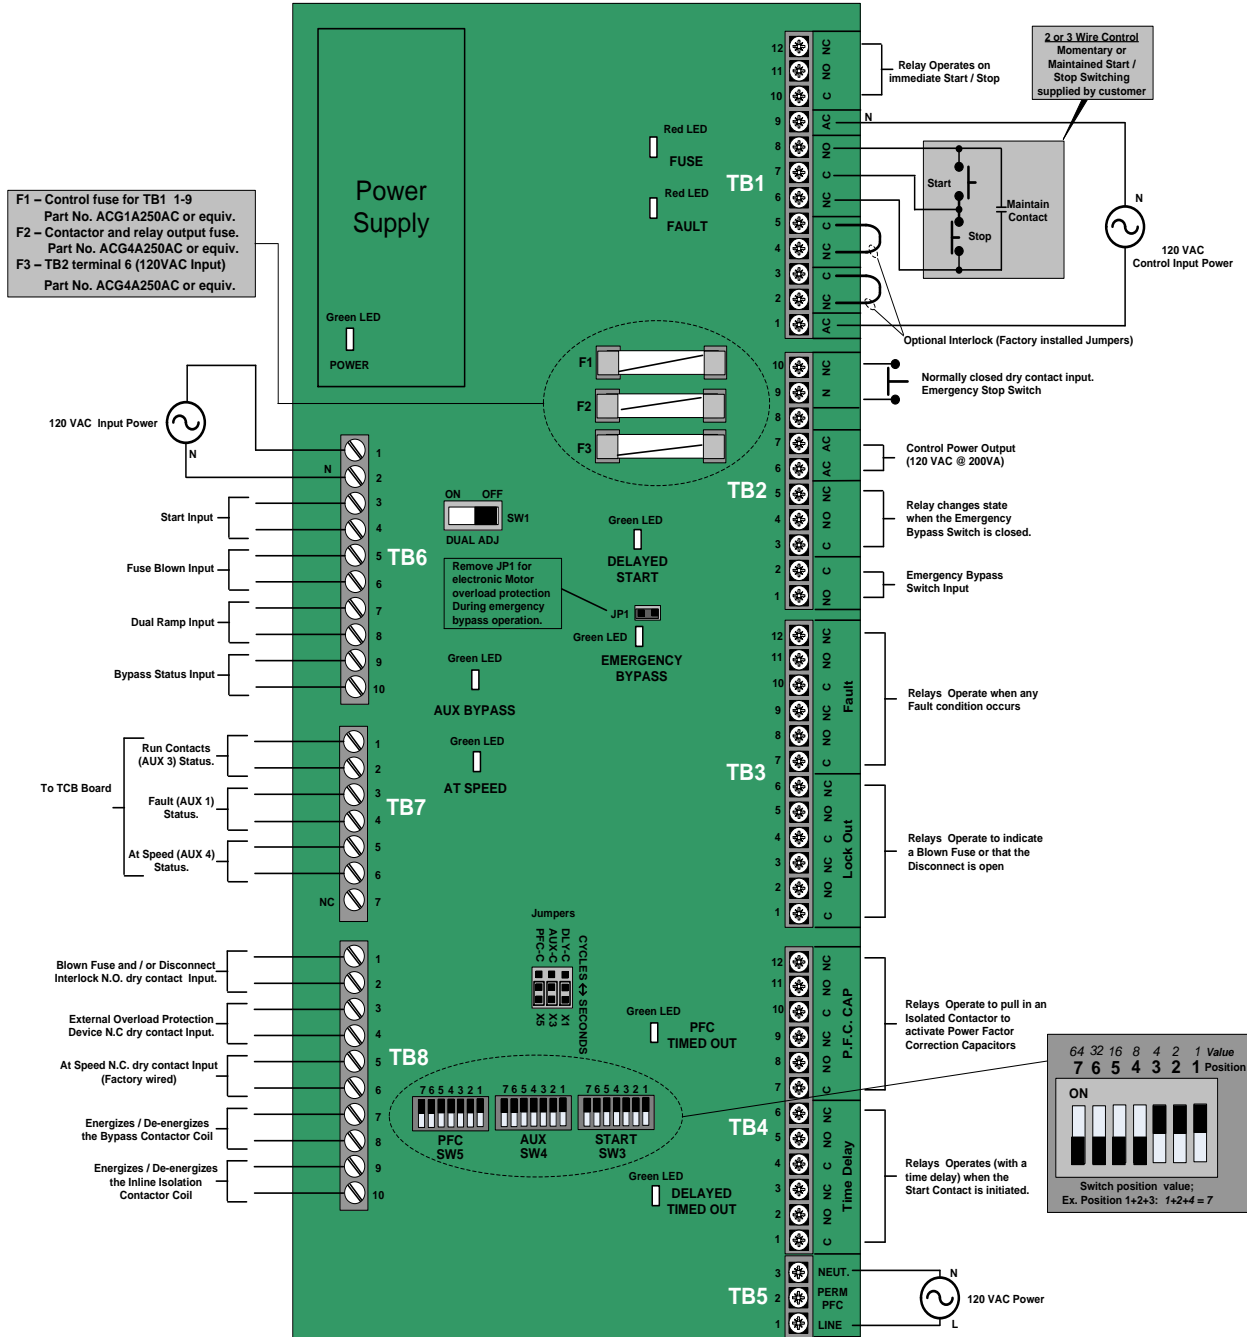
Power Supply

Green LED

POWER

F1 – Control fuse for TB1 1-9
Part No. ACG1A250AC or equiv.
F2 – Contactor and relay output fuse.
Part No. ACG4A250AC or equiv.
F3 – TB2 terminal 6 (120VAC Input)
Part No. ACG4A250AC or equiv.

120 VAC Input Power

N

N

Red LED
FUSE

Red LED
FAULT

TB1

12 NC
11 NO
10 C
9 AC
8 NO
7 C
6 NC
5 C
4 NC
3 C
2 NC
1 AC

Relay Operates on immediate Start / Stop

2 or 3 Wire Control
Momentary or Maintained Start / Stop Switching supplied by customer

N

Start

Maintain Contact

Stop

N

120 VAC Control Input Power

Optional Interlock (Factory installed Jumpers)

F1
F2
F3

TB2

10 NC
9 N
8
7 AC
6 AC
5 NC
4 NO
3 C
2 C
1 NO

Normally closed dry contact input. Emergency Stop Switch

Control Power Output (120 VAC @ 200VA)

Relay changes state when the Emergency Bypass Switch is closed.

Emergency Bypass Switch Input

ON OFF
SW1
DUAL ADJ

Green LED
DELAYED START

Remove JP1 for electronic Motor overload protection During emergency bypass operation.

JP1

Green LED
EMERGENCY BYPASS

TB6
1
2
3
4
5
6
7
8
9
10

Start Input
Fuse Blown Input
Dual Ramp Input
Bypass Status Input

Green LED
AUX BYPASS

Green LED
AT SPEED

TB7
1
2
3
4
5
6
7

To TCB Board
Run Contacts (AUX 3) Status.
Fault (AUX 1) Status.
At Speed (AUX 4) Status.
NC

TB3

12 NC
11 NO
10 C
9 NC
8 NO
7 C
Fault
6 NC
5 NO
4 C
3 NC
2 NO
1 C
Lock Out

Relays Operate when any Fault condition occurs

Relays Operate to indicate a Blown Fuse or that the Disconnect is open

Jumpers
PFC-C
AUX-C
DLY-C
X5
X3
X1
CYCLES ⇔ SECONDS

TB8
1
2
3
4
5
6
7
8
9
10

Blown Fuse and / or Disconnect Interlock N.O. dry contact Input.
External Overload Protection Device N.C dry contact Input.
At Speed N.C. dry contact Input (Factory wired)
Energizes / De-energizes the Bypass Contactor Coil
Energizes / De-energizes the Inline Isolation Contactor Coil

Green LED
PFC TIMED OUT

7 6 5 4 3 2 1
PFC SW5
7 6 5 4 3 2 1
AUX SW4
7 6 5 4 3 2 1
START SW3

Green LED
DELAYED TIMED OUT

TB4

12 NC
11 NO
10 C
9 NC
8 NO
7 C
P.F.C. CAP
6 NC
5 NO
4 C
3 NC
2 NO
1 C
Time Delay

Relays Operate to pull in an Isolated Contactor to activate Power Factor Correction Capacitors

Relays Operates (with a time delay) when the Start Contact is initiated.

64 32 16 8 4 2 1 Value
7 6 5 4 3 2 1 Position
ON
Switch position value;
Ex. Position 1+2+3: 1+2+4 = 7

TB5
3 NEUT.
2 PERM PFC
1 LINE

N
120 VAC Power
L